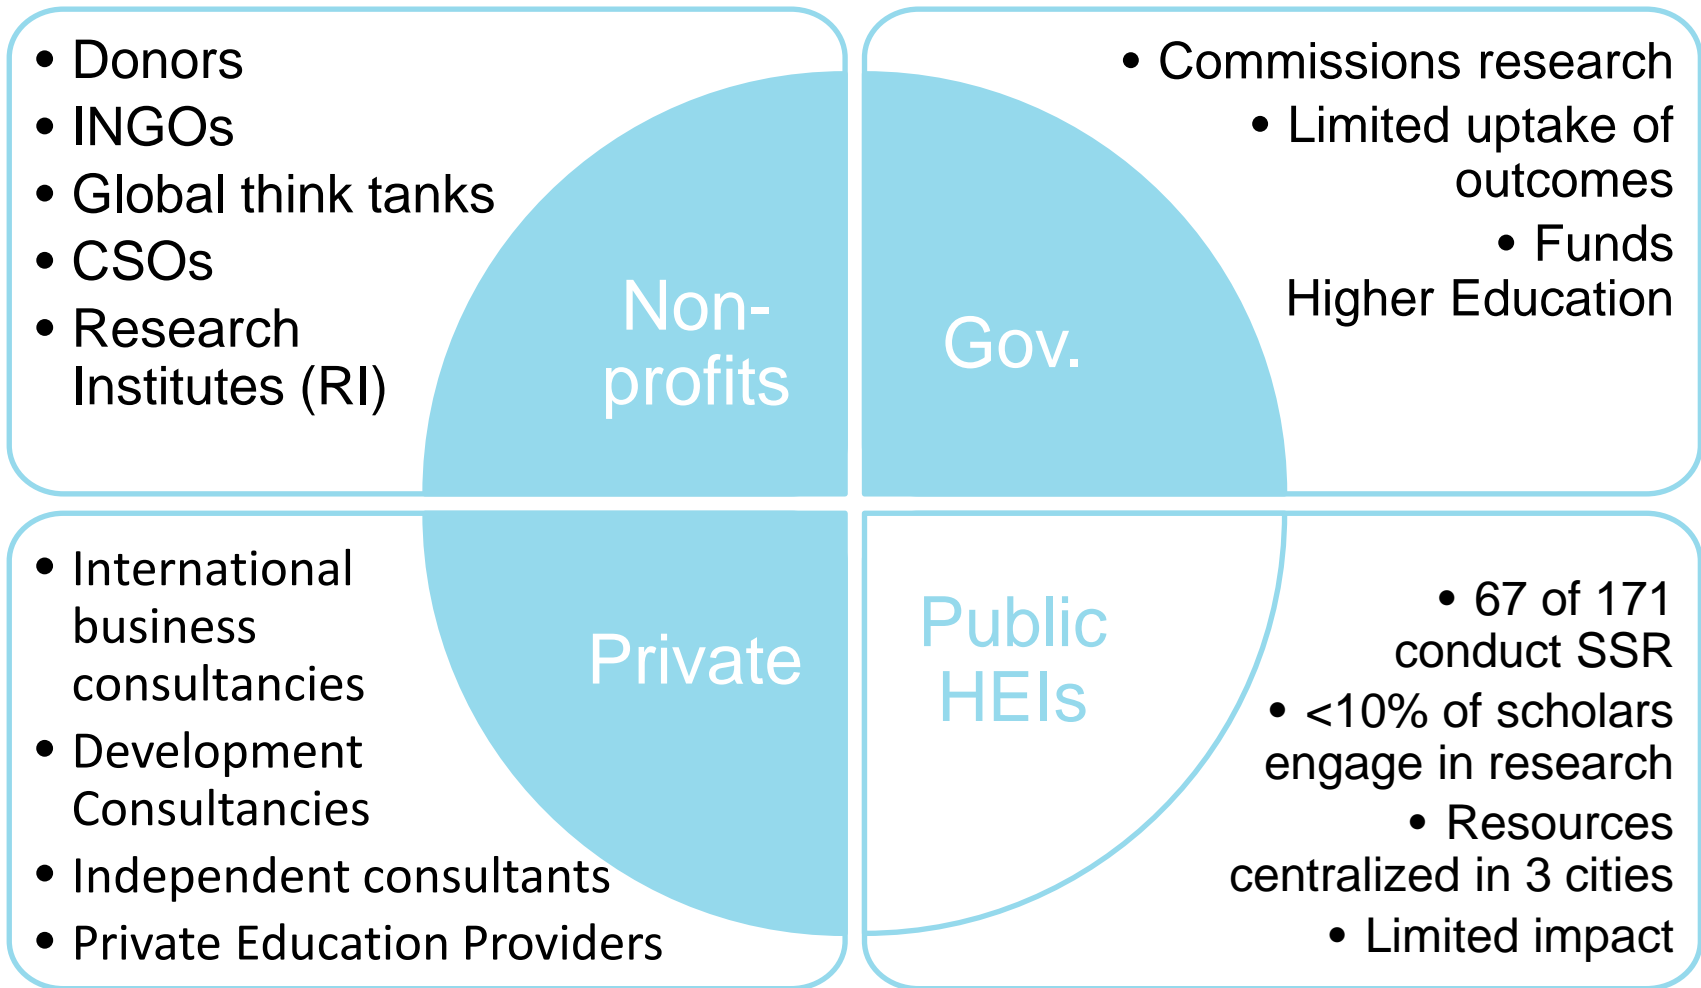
• Donors
• INGOs
• Global think tanks
• CSOs
• Research Institutes (RI)

Non-profits

Gov.

• Commissions research
• Limited uptake of outcomes
• Funds Higher Education

• International business consultancies
• Development Consultancies
• Independent consultants
• Private Education Providers

Private

Public HEIs

• 67 of 171 conduct SSR
• <10% of scholars engage in research
• Resources centralized in 3 cities
• Limited impact